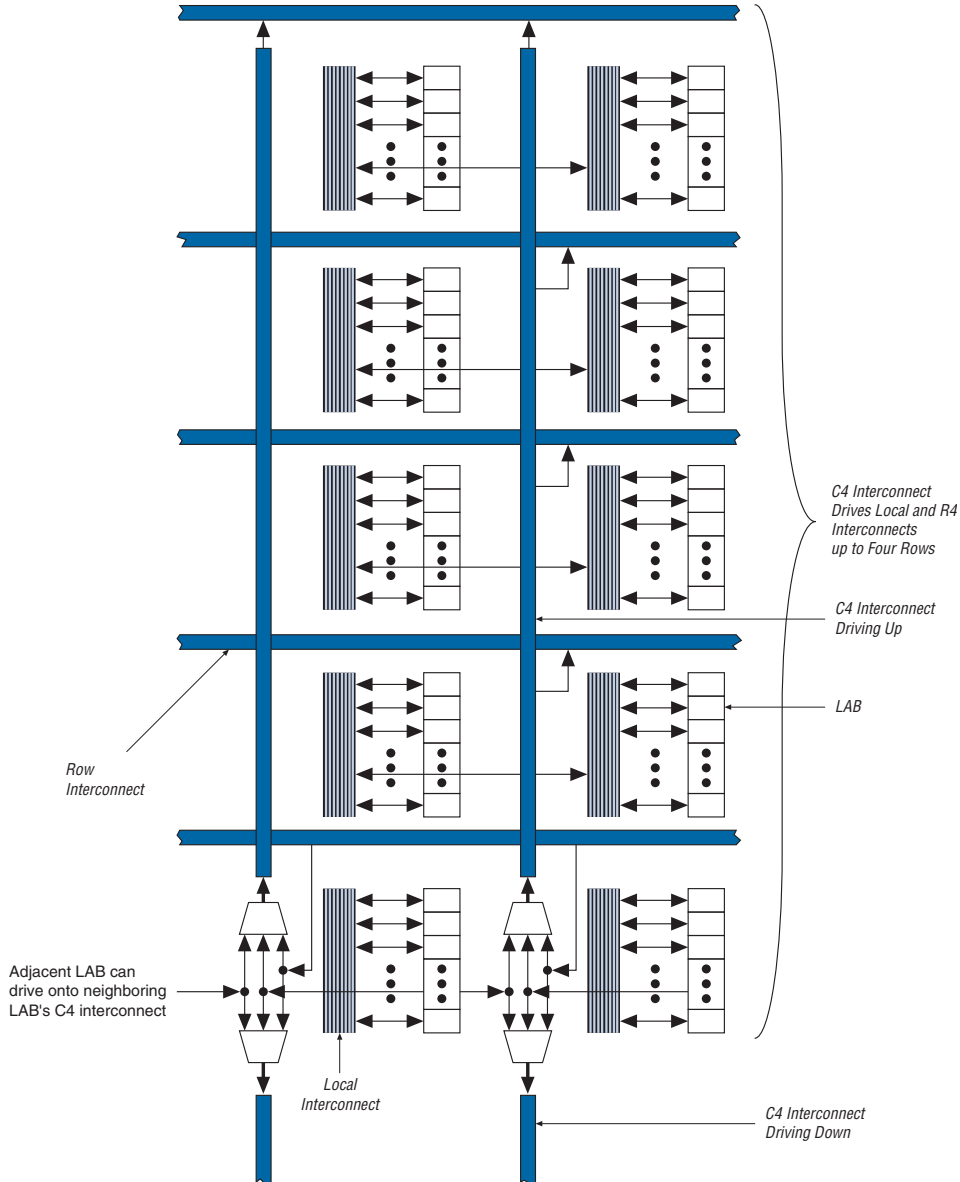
C4 Interconnect Drives Local and R4 Interconnects up to Four Rows

C4 Interconnect Driving Up

LAB

Row Interconnect

Adjacent LAB can drive onto neighboring LAB's C4 interconnect

Local Interconnect

C4 Interconnect Driving Down